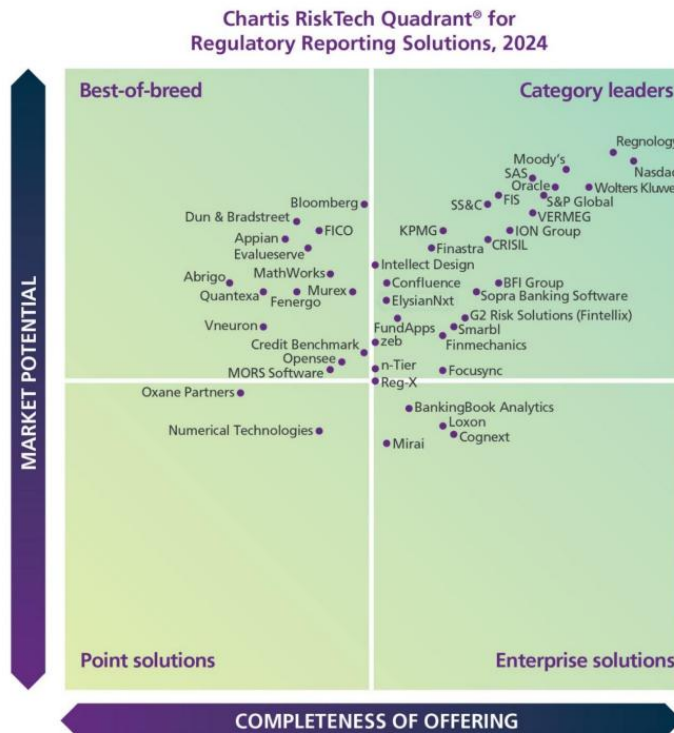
Chartis RiskTech Quadrant® for Regulatory Reporting Solutions, 2024

Best-of-breed

Category leaders

Regnology
Nasdaq
Moody's
SAS
Oracle
Wolters Kluwer
S&P Global
SS&C
FIS
VERMEG
Bloomberg
Dun & Bradstreet
FICO
KPMG
ION Group
Appian
CRISIL
Finastra
Evalueserve
Intellect Design
MathWorks
Abrigo
Confluence
BFI Group
Murex
Quantexa
Fenergo
ElysianNxt
Sopra Banking Software
G2 Risk Solutions (Fintellix)
Vneuron
FundApps
Smarbl
Credit Benchmark
zeb
Finmechanics
Opensee
n-Tier
MORS Software
Focusync
Reg-X
Oxane Partners
BankingBook Analytics
Loxon
Numerical Technologies
Cognext
Mirai

MARKET POTENTIAL

Point solutions

Enterprise solutions

COMPLETENESS OF OFFERING